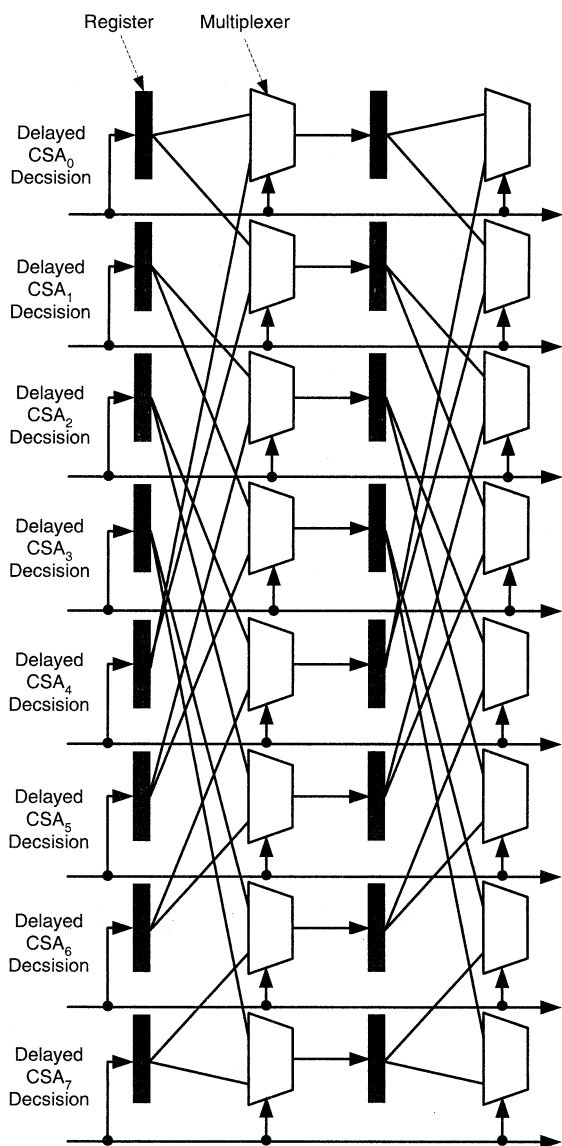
Register Multiplexer

Delayed $CSA_0$ Decsision

Delayed $CSA_1$ Decsision

Delayed $CSA_2$ Decsision

Delayed $CSA_3$ Decsision

Delayed $CSA_4$ Decsision

Delayed $CSA_5$ Decsision

Delayed $CSA_6$ Decsision

Delayed $CSA_7$ Decsision